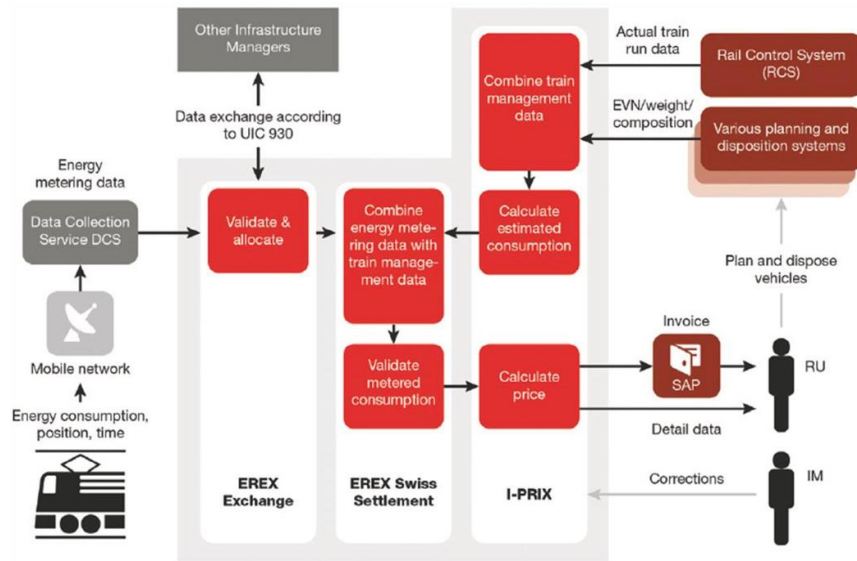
Other Infrastructure Managers

Data exchange according to UIC 930

Actual train run data

Rail Control System (RCS)

EVN/weight/ composition

Various planning and disposition systems

Combine train management data

Energy metering data

Data Collection Service DCS

Validate & allocate

Combine energy metering data with train management data

Calculate estimated consumption

Plan and dispose vehicles

Mobile network

Energy consumption, position, time

Validate metered consumption

Calculate price

Invoice

SAP

RU

Detail data

Corrections

IM

EREX Exchange

EREX Swiss Settlement

I-PRIX